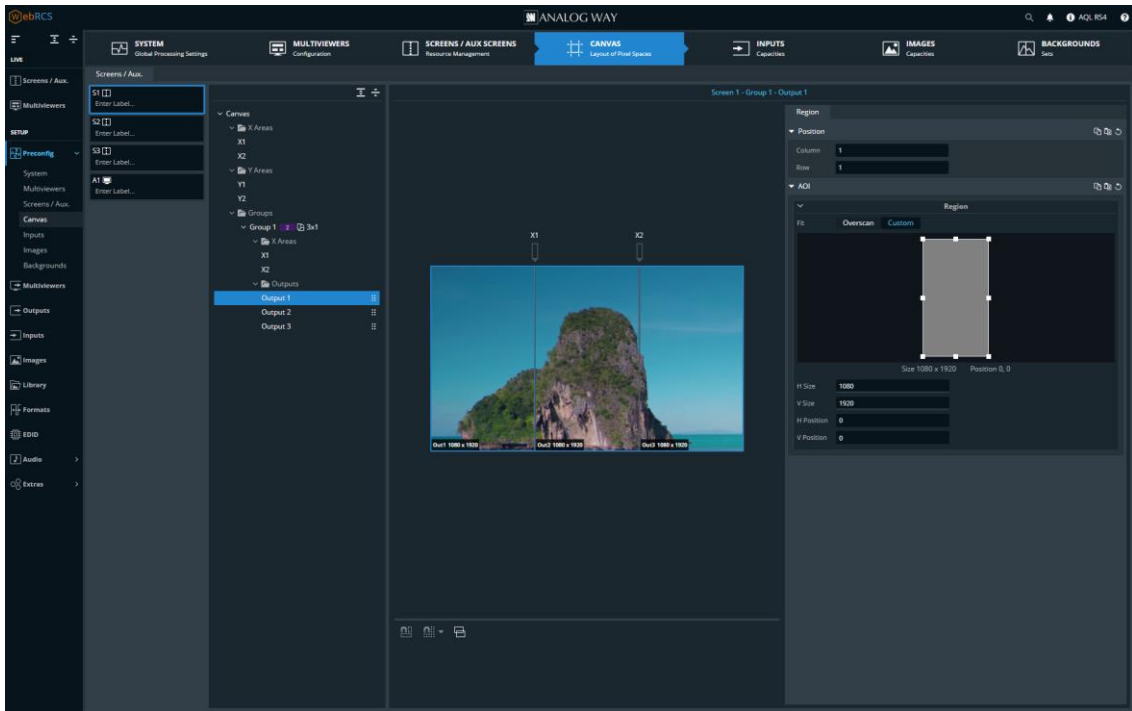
WebRCS

ANALOG WAY

AQL RS4

LIVE

Screens / Aux.

Multiviewers

SETUP

Preconfig

System

Multiviewers

Screens / Aux.

Canvas

Inputs

Images

Backgrounds

Multiviewers

Outputs

Inputs

Images

Library

Formats

EDID

Audio

Extras

SYSTEM
Global Processing Settings

MULTIVIEWERS
Configuration

SCREENS / AUX SCREENS
Resource Management

CANVAS
Layout of Pixel Spaces

INPUTS
Capacities

IMAGES
Capacities

BACKGROUNDS
Sets

Screens / Aux.

S1
Enter Label...

S2
Enter Label...

S3
Enter Label...

A1
Enter Label...

Canvas
X Areas
X1
X2
Y Areas
Y1
Y2
Groups
Group 1 2 3x1
X Areas
X1
X2
Outputs
Output 1
Output 2
Output 3

Screen 1 - Group 1 - Output 1

X1

X2

Out1 1080 x 1920

Out2 1080 x 1920

Out3 1080 x 1920

Region

Position

Column 1

Row 1

AOI

Region

Fit Overscan Custom

Size 1080 x 1920 Position 0, 0

H Size 1080

V Size 1920

H Position 0

V Position 0